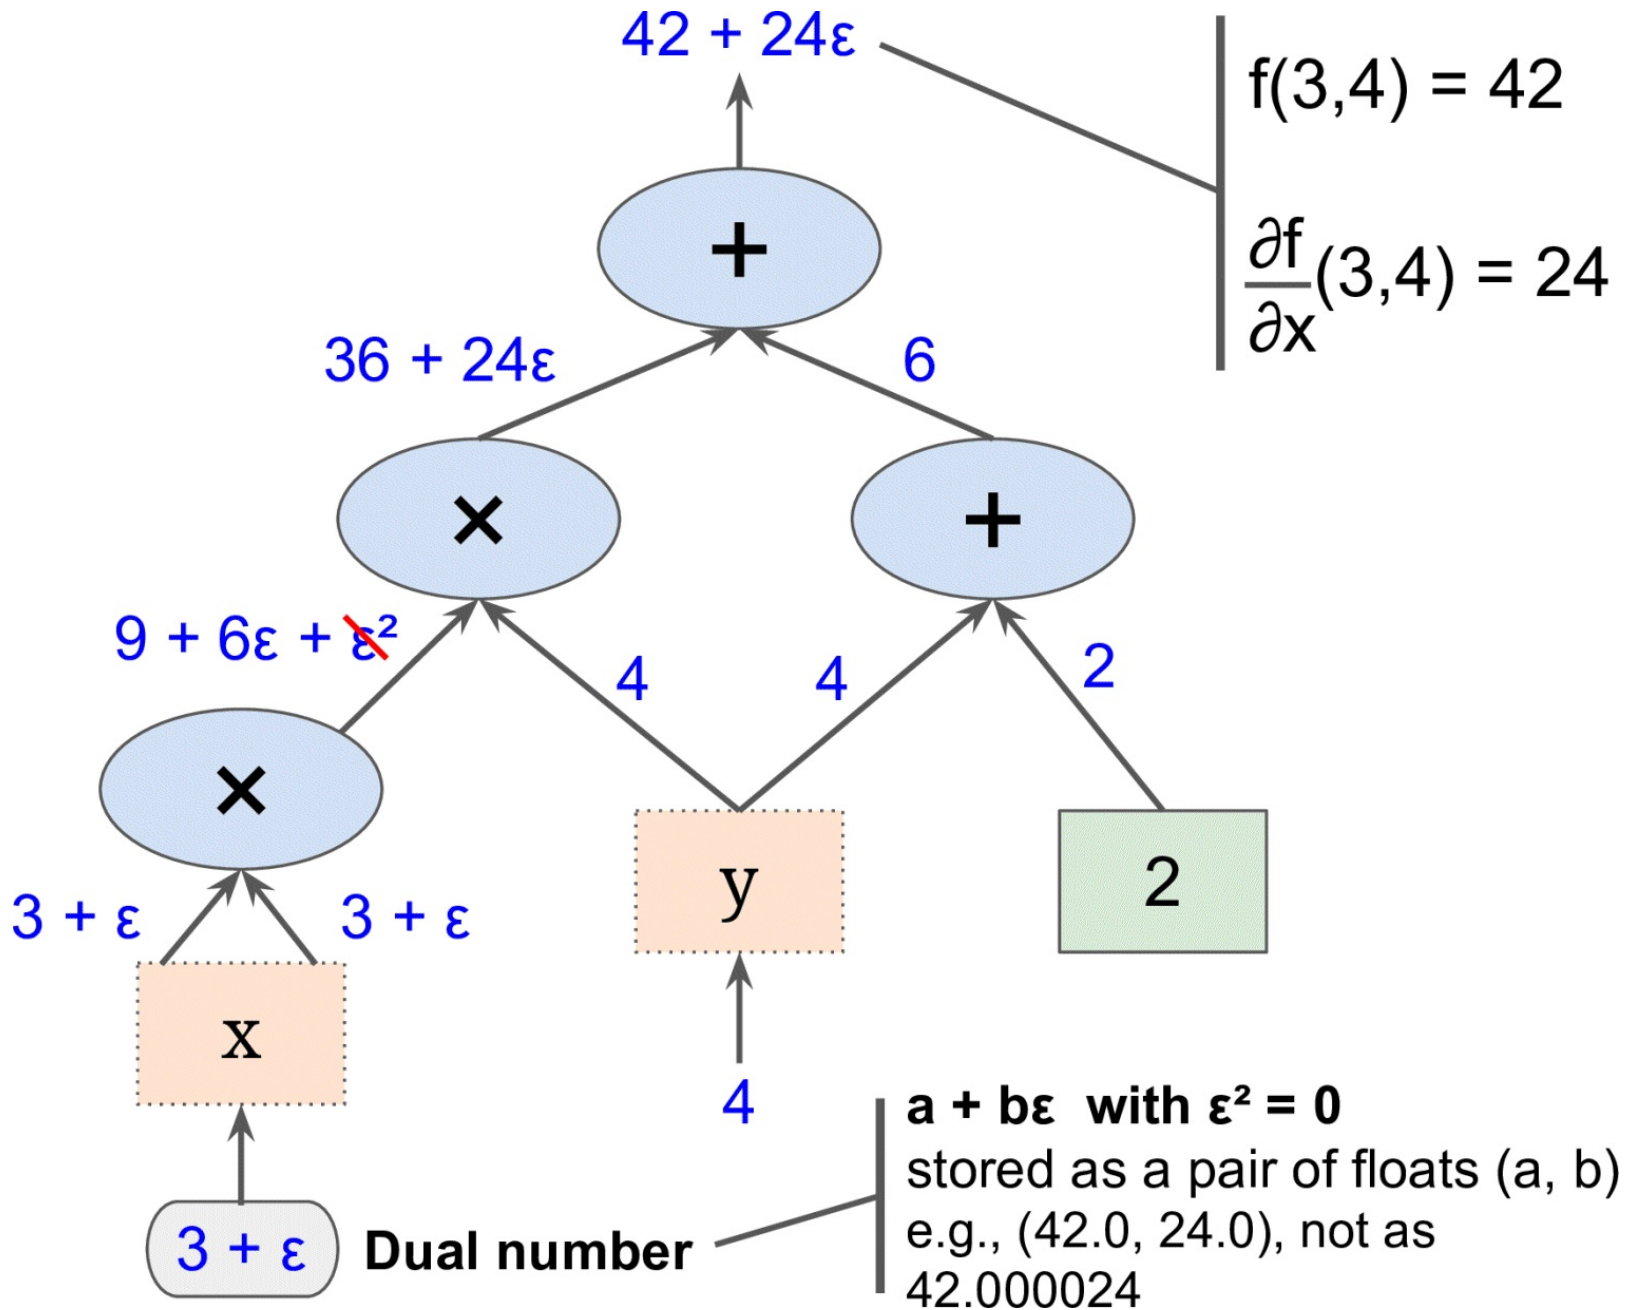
$42 + 24\varepsilon$

$f(3,4) = 42$

$\frac{\partial f}{\partial x}(3,4) = 24$

+

$36 + 24\varepsilon$

6

×

+

$9 + 6\varepsilon + \varepsilon^2$

4

4

2

×

y

2

$3 + \varepsilon$

$3 + \varepsilon$

x

4

$3 + \varepsilon$

Dual number

**$a + b\varepsilon$ with $\varepsilon^2 = 0$**
stored as a pair of floats (a, b) e.g., (42.0, 24.0), not as 42.000024